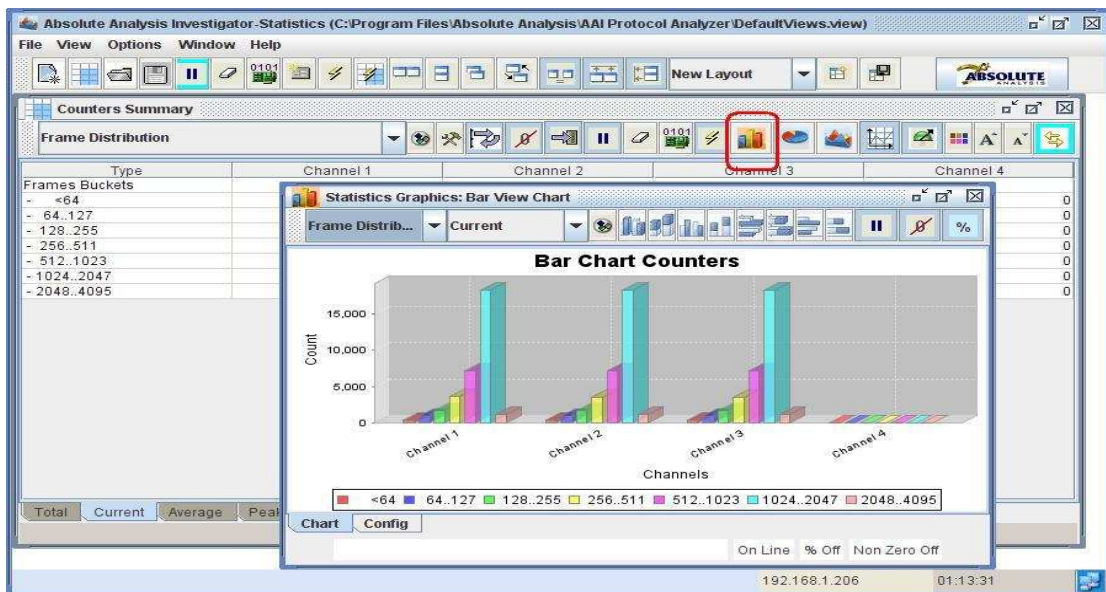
Absolute Analysis Investigator-Statistics (C:\Program Files\Absolute Analysis\AAI Protocol Analyzer\DefaultViews.view)

File View Options Window Help

New Layout

ABSOLUTE ANALYSIS

Counters Summary

Frame Distribution

| Type | Channel 1 | Channel 2 | Channel 3 | Channel 4 |
|---|---|---|---|---|
| Frames Buckets | | | | |
| - <64 | | | | 0 |
| - 64..127 | | | | 0 |
| - 128..255 | | | | 0 |
| - 256..511 | | | | 0 |
| - 512..1023 | | | | 0 |
| - 1024..2047 | | | | 0 |
| - 2048..4095 | | | | 0 |

Statistics Graphics: Bar View Chart

Frame Distrib... Current

%

Bar Chart Counters

15,000
10,000
5,000
0

Count

Channel 1 Channel 2 Channel 3 Channel 4

Channels

<64 64..127 128..255 256..511 512..1023 1024..2047 2048..4095

Chart Config

On Line % Off Non Zero Off

Total Current Average Peak

192.168.1.206 01:13:31